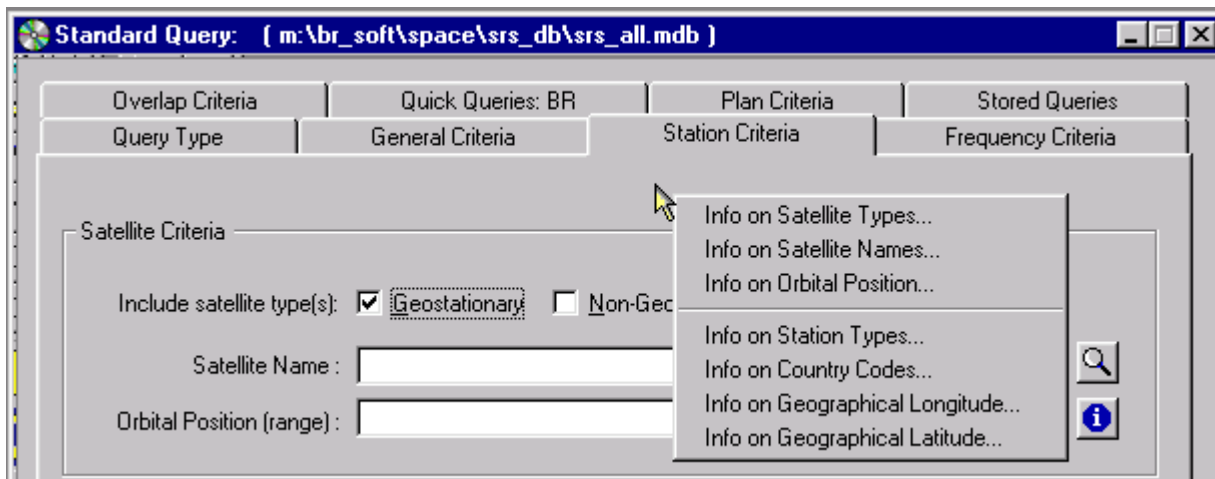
Standard Query: ( m:\br_soft\space\srs_db\srs_all.mdb )

Overlap Criteria | Quick Queries: BR | Plan Criteria | Stored Queries
Query Type | General Criteria | Station Criteria | Frequency Criteria

Satellite Criteria

Include satellite type(s): Geostationary Non-Geo

Satellite Name :

Orbital Position (range) :

Info on Satellite Types...
Info on Satellite Names...
Info on Orbital Position...
Info on Station Types...
Info on Country Codes...
Info on Geographical Longitude...
Info on Geographical Latitude...